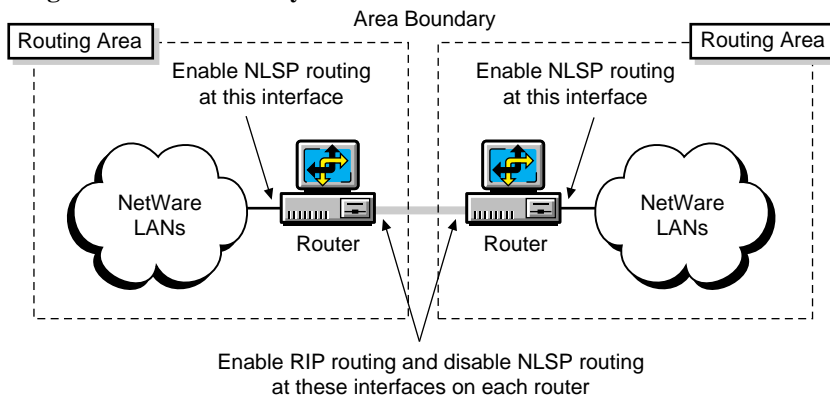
Area Boundary

Routing Area

Routing Area

Enable NLSP routing at this interface

Enable NLSP routing at this interface

NetWare LANs

Router

Router

NetWare LANs

Enable RIP routing and disable NLSP routing at these interfaces on each router